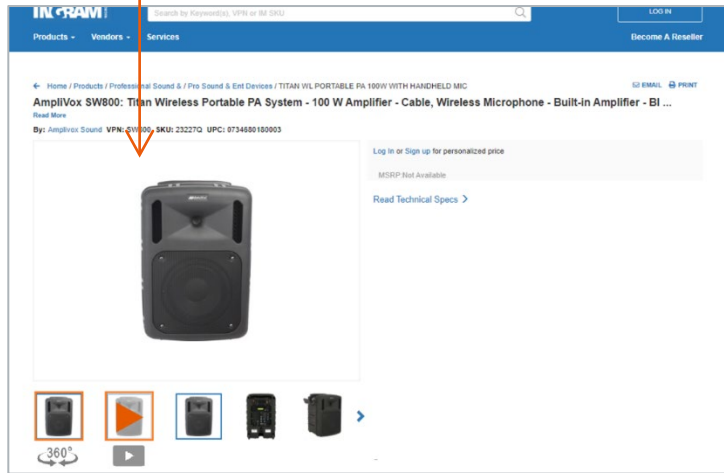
INGRAM
Search by Keyword(s), VPN or IM SKU
LOG IN
Products
Vendors
Services
Become A Reseller

← Home / Products / Professional Sound & / Pro Sound & Ent Devices / TITAN WL PORTABLE PA 100W WITH HANDHELD MIC
EMAIL PRINT

AmpliVox SW800: Titan Wireless Portable PA System - 100 W Amplifier - Cable, Wireless Microphone - Built-in Amplifier - Bl ...
Read More
By: Amplivox Sound VPN: SW800, SKU: 23227Q UPC: 0734680180003

Log In or Sign up for personalized price
MSRP Not Available
Read Technical Specs >

360°